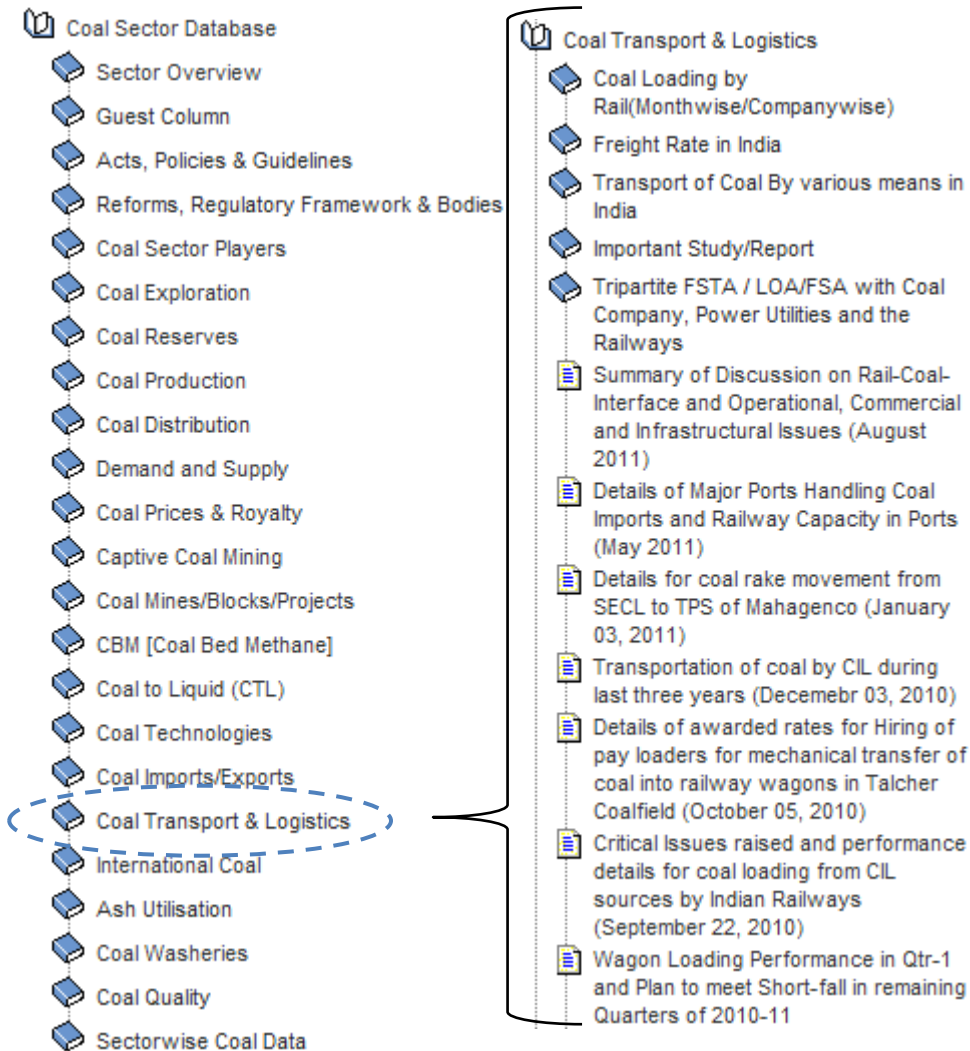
Coal Sector Database

Sector Overview

Guest Column

Acts, Policies & Guidelines

Reforms, Regulatory Framework & Bodies

Coal Sector Players

Coal Exploration

Coal Reserves

Coal Production

Coal Distribution

Demand and Supply

Coal Prices & Royalty

Captive Coal Mining

Coal Mines/Blocks/Projects

CBM [Coal Bed Methane]

Coal to Liquid (CTL)

Coal Technologies

Coal Imports/Exports

Coal Transport & Logistics

International Coal

Ash Utilisation

Coal Washeries

Coal Quality

Sectorwise Coal Data

Coal Transport & Logistics

Coal Loading by Rail(Monthwise/Companywise)

Freight Rate in India

Transport of Coal By various means in India

Important Study/Report

Tripartite FSTA / LOA/FSA with Coal Company, Power Utilities and the Railways

Summary of Discussion on Rail-Coal-Interface and Operational, Commercial and Infrastructural Issues (August 2011)

Details of Major Ports Handling Coal Imports and Railway Capacity in Ports (May 2011)

Details for coal rake movement from SECL to TPS of Mahagenco (January 03, 2011)

Transportation of coal by CIL during last three years (Decemebr 03, 2010)

Details of awarded rates for Hiring of pay loaders for mechanical transfer of coal into railway wagons in Talcher Coalfield (October 05, 2010)

Critical Issues raised and performance details for coal loading from CIL sources by Indian Railways (September 22, 2010)

Wagon Loading Performance in Qtr-1 and Plan to meet Short-fall in remaining Quarters of 2010-11